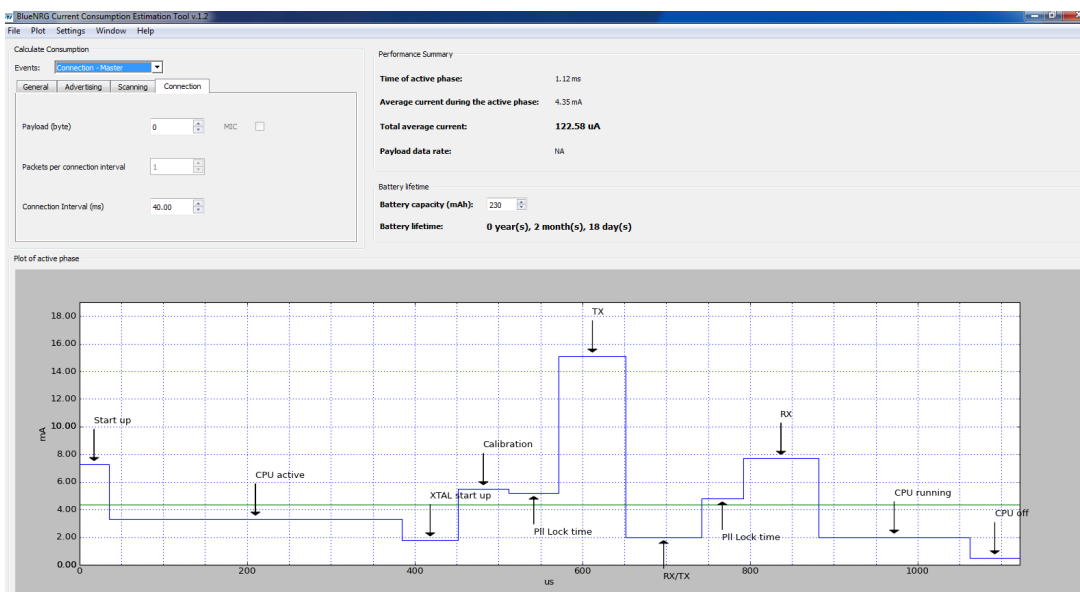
BlueNRG Current Consumption Estimation Tool v.1.2

File Plot Settings Window Help

Calculate Consumption

Events: Connection - Master

General Advertising Scanning Connection

Payload (byte) 0 MIC

Packets per connection interval 1

Connection Interval (ms) 40.00

Performance Summary

Time of active phase: 1.12 ms

Average current during the active phase: 4.35 mA

Total average current: 122.58 uA

Payload data rate: NA

Battery lifetime

Battery capacity (mAh): 230

Battery lifetime: 0 year(s), 2 month(s), 18 day(s)

Plot of active phase

18.00
16.00
14.00
12.00
10.00
8.00
6.00
4.00
2.00
0.00

mA

0 200 400 600 800 1000

us

Start up
CPU active
XTAL start up
Calibration
Pll Lock time
TX
RX/TX
Pll Lock time
RX
CPU running
CPU off